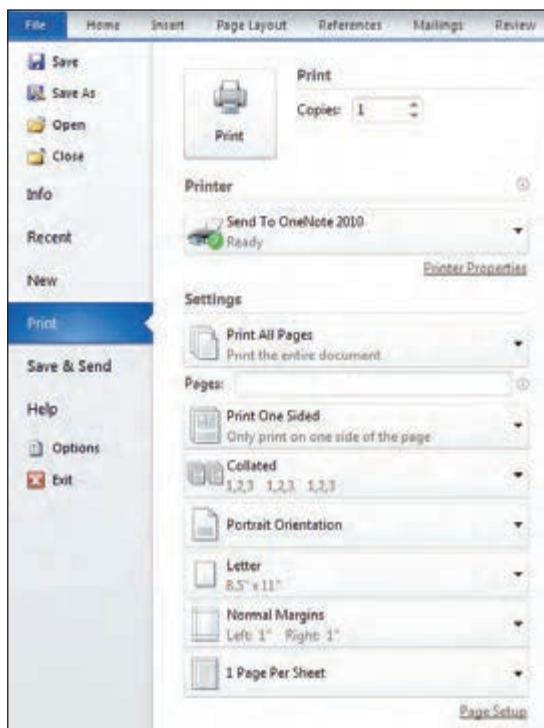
File Home Insert Page Layout References Mailings Review

Save
Save As
Open
Close
Info
Recent
New
Print
Save & Send
Help
Options
Exit

Print
Copies: 1
Print

Printer
Send To OneNote 2010
Ready
Printer Properties

Settings
Print All Pages
Print the entire document
Pages:
Print One Sided
Only print on one side of the page
Collated
1,2,3 1,2,3 1,2,3
Portrait Orientation
Letter
8.5" x 11"
Normal Margins
Left: 1" Right: 1"
1 Page Per Sheet
Page Setup